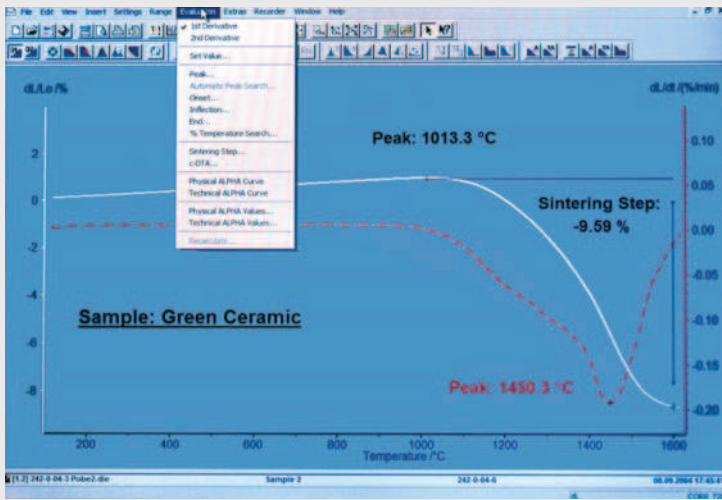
File Edit View Insert Settings Range Evaluation Extras Recorder Window Help

✓ 1st Derivative
2nd Derivative
Set Value...
Peak...
Automatic Peak Search...
Onset...
Inflection...
End...
% Temperature Search...
Sintering Step...
c-DTA...
Physical ALPHA Curve
Technical ALPHA Curve
Physical ALPHA Values...
Technical ALPHA Values...
Recalculate

dL/Lo /%

dL/dt /(%/min)

Peak: 1013.3 °C

Sintering Step: -9.59 %

Sample: Green Ceramic

Peak: 1450.3 °C

2
0
-2
-4
-6
-8

0.10
0.05
0.00
-0.05
-0.10
-0.15
-0.20

200 400 600 800 1000 1200 1400 1600
Temperature /°C

[1.2] 242-0-04-3 Pobe2.dle
Sample 2
242-0-04-6
08.09.2004 17:45